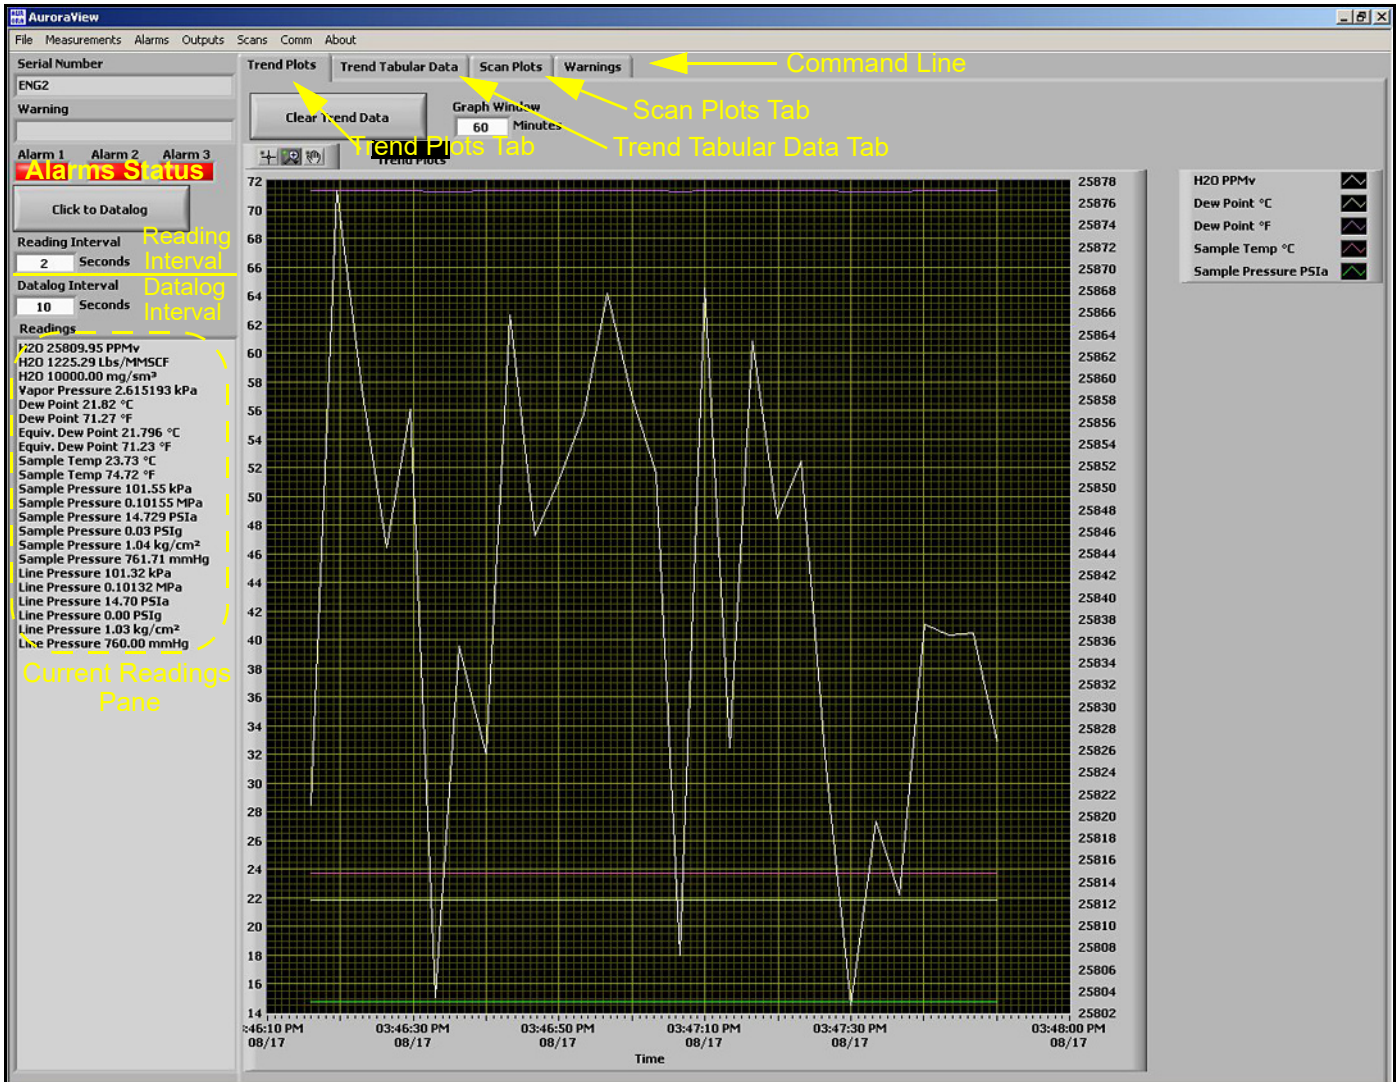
AuroraView

File Measurements Alarms Outputs Scans Comm About

Serial Number
ENG2
Warning

Alarm 1 Alarm 2 Alarm 3
Alarms Status

Click to Datalog

Reading Interval
2 Seconds
Reading Interval

Datalog Interval
10 Seconds
Datalog Interval

Readings
H2O 25809.95 PPMv
H2O 1225.29 Lbs/MMSCF
H2O 10000.00 mg/sm³
Vapor Pressure 2.615193 kPa
Dew Point 21.82 °C
Dew Point 71.27 °F
Equiv. Dew Point 21.796 °C
Equiv. Dew Point 71.23 °F
Sample Temp 23.73 °C
Sample Temp 74.72 °F
Sample Pressure 101.55 kPa
Sample Pressure 0.10155 MPa
Sample Pressure 14.729 PSIa
Sample Pressure 0.03 PSIg
Sample Pressure 1.04 kg/cm²
Sample Pressure 761.71 mmHg
Line Pressure 101.32 kPa
Line Pressure 0.10132 MPa
Line Pressure 14.70 PSIa
Line Pressure 0.00 PSIg
Line Pressure 1.03 kg/cm²
Line Pressure 760.00 mmHg

Current Readings Pane

Trend Plots Trend Tabular Data Scan Plots Warnings
Command Line
Scan Plots Tab
Trend Tabular Data Tab
Trend Plots Tab

Clear Trend Data
Graph Window
60 Minutes

Trend Plots

72 70 68 66 64 62 60 58 56 54 52 50 48 46 44 42 40 38 36 34 32 30 28 26 24 22 20 18 16 14

25878 25876 25874 25872 25870 25868 25866 25864 25862 25860 25858 25856 25854 25852 25850 25848 25846 25844 25842 25840 25838 25836 25834 25832 25830 25828 25826 25824 25822 25820 25818 25816 25814 25812 25810 25808 25806 25804 25802

:46:10 PM 08/17
03:46:30 PM 08/17
03:46:50 PM 08/17
03:47:10 PM 08/17
03:47:30 PM 08/17
03:48:00 PM 08/17
Time

H2O PPMv
Dew Point °C
Dew Point °F
Sample Temp °C
Sample Pressure PSIa